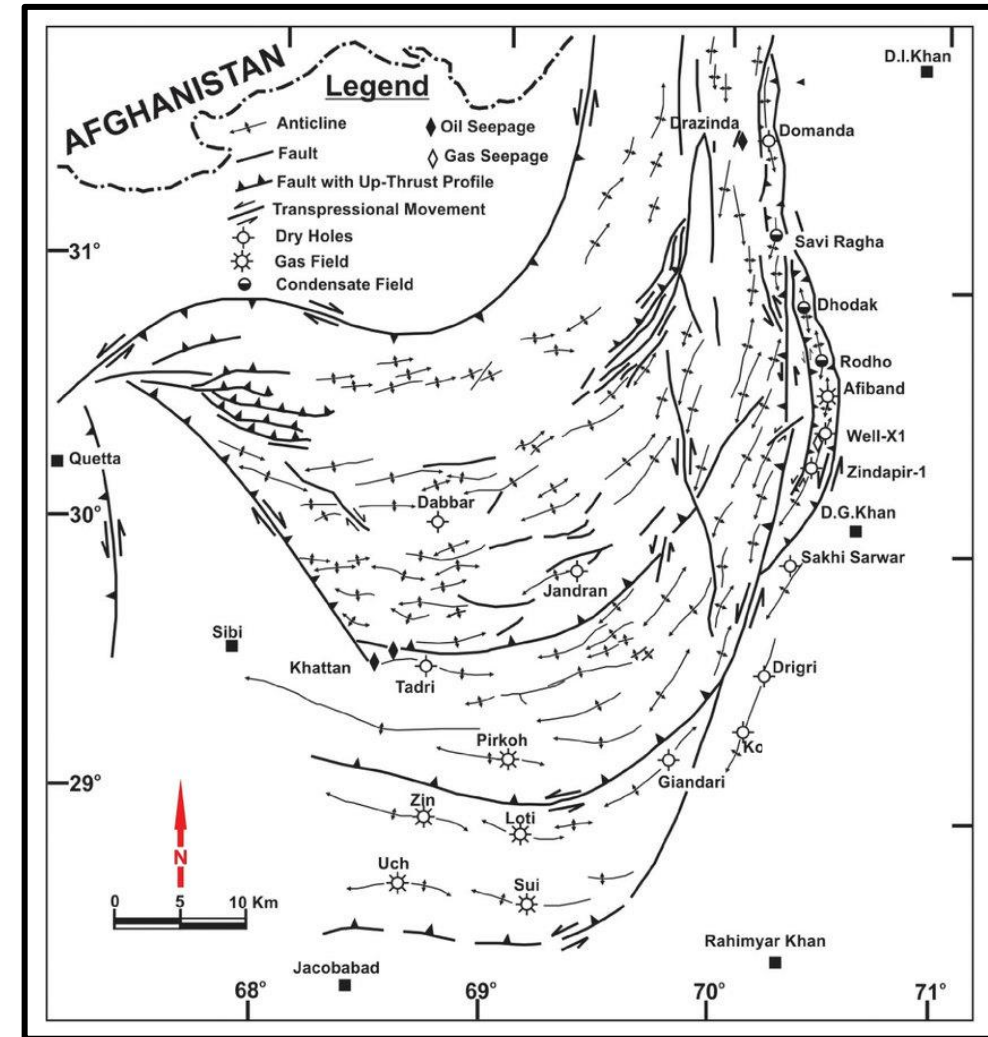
AFGHANISTAN

Legend
Anticline
Oil Seepage
Fault
Gas Seepage
Fault with Up-Thrust Profile
Transpressional Movement
Dry Holes
Gas Field
Condensate Field

D.I.Khan
Drazinda
Domanda
Savi Ragha
Dhodak
Rodho
Afiband
Well-X1
Zindapir-1
D.G.Khan
Sakhi Sarwar
Quetta
Dabbar
Jandran
Sibi
Khattan
Tadri
Drigri
Ko
Pirkoh
Giandari
Zin
Loti
Uch
Sui
Rahimyar Khan
Jacobabad
N
0
5
10 Km
31°
30°
29°
68°
69°
70°
71°